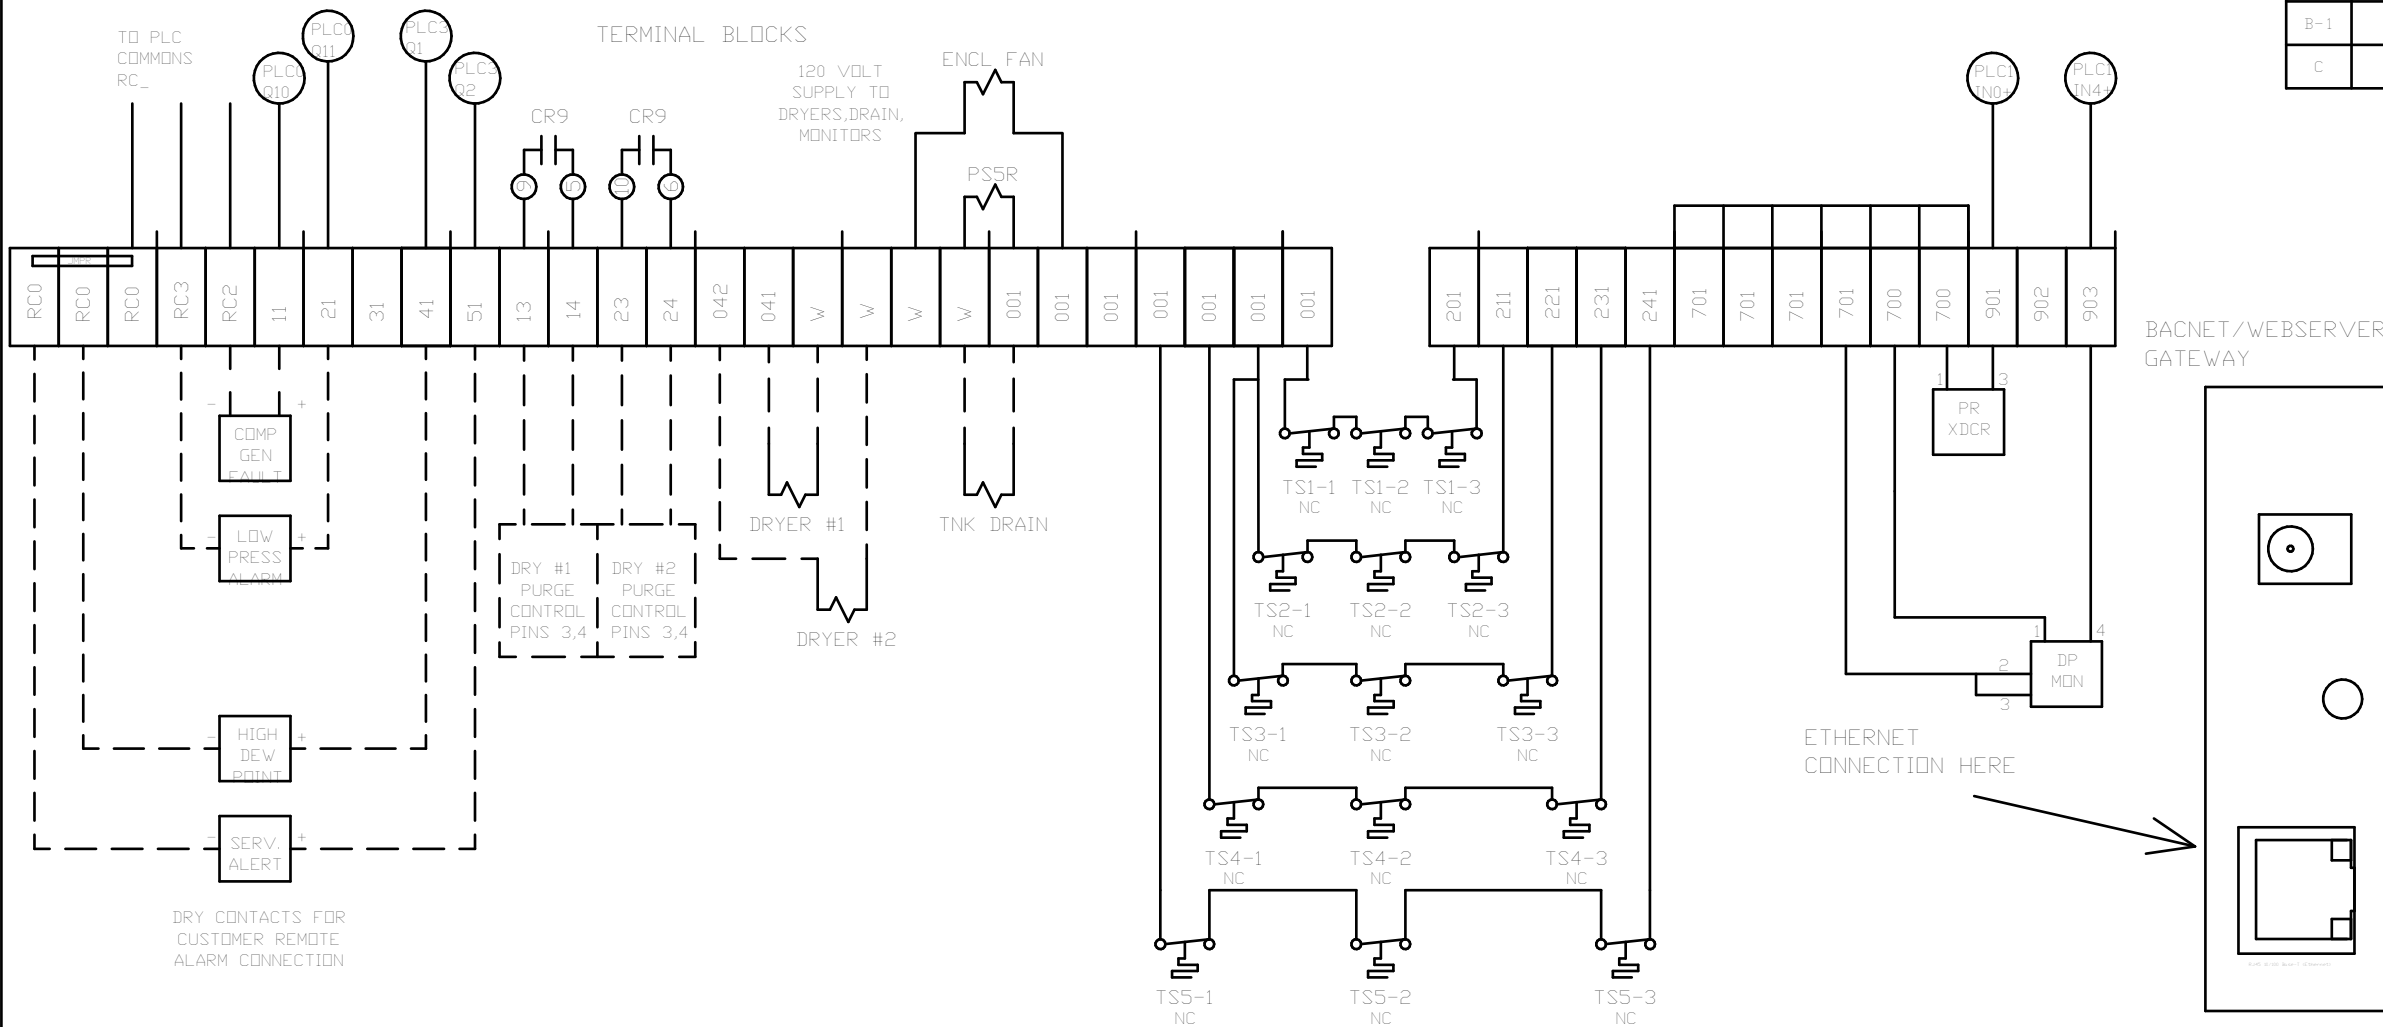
TO PLC COMMONS RC_

PLC0 Q10

PLC0 Q11

PLC3 Q1

PLC3 Q2

TERMINAL BLOCKS

120 VOLT SUPPLY TO DRYERS,DRAIN, MONITORS

ENCL FAN

PS5R

CR9

CR9

9

5

10

6

B-1

C

PLC1 IN0+

PLC1 IN4+

JMPR

| RC0 | RC0 | RC0 | RC3 | RC2 | 11 | 21 | 31 | 41 | 51 | 13 | 14 | 23 | 24 | 042 | 041 | W | W | W | W | 001 | 001 | 001 | 001 | 001 | 001 | 001 |
|---|---|---|---|---|---|---|---|---|---|---|---|---|---|---|---|---|---|---|---|---|---|---|---|---|---|---|

| 201 | 211 | 221 | 231 | 241 | 701 | 701 | 701 | 701 | 700 | 700 | 901 | 902 | 903 |
|---|---|---|---|---|---|---|---|---|---|---|---|---|---|

BACNET/WEBSERVER GATEWAY

- + COMP GEN FAULT

- + LOW PRESS ALARM

DRY #1 PURGE CONTROL PINS 3,4

DRY #2 PURGE CONTROL PINS 3,4

DRYER #1

DRYER #2

TNK DRAIN

TS1-1 NC TS1-2 NC TS1-3 NC

TS2-1 NC TS2-2 NC TS2-3 NC

TS3-1 NC TS3-2 NC TS3-3 NC

TS4-1 NC TS4-2 NC TS4-3 NC

TS5-1 NC TS5-2 NC TS5-3 NC

1 3 PR XDCR

1 4 2 3 DP MON

- + HIGH DEW POINT

- + SERV. ALERT

DRY CONTACTS FOR CUSTOMER REMOTE ALARM CONNECTION

ETHERNET CONNECTION HERE